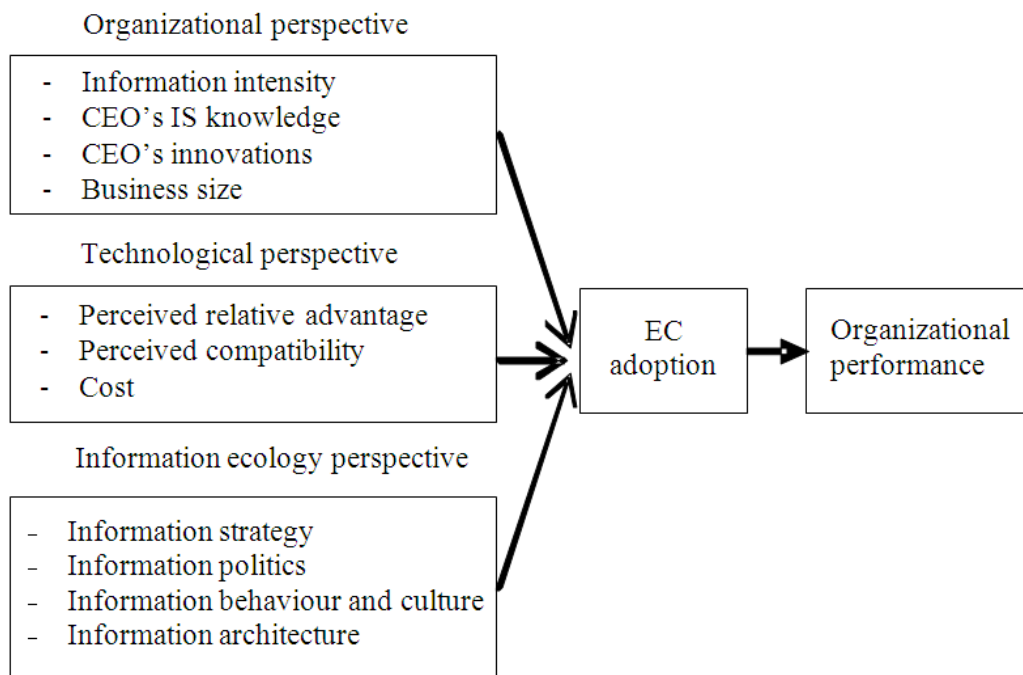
Organizational perspective

- Information intensity
- CEO’s IS knowledge
- CEO’s innovations
- Business size

Technological perspective

- Perceived relative advantage
- Perceived compatibility
- Cost

Information ecology perspective

- Information strategy
- Information politics
- Information behaviour and culture
- Information architecture

EC adoption

Organizational performance